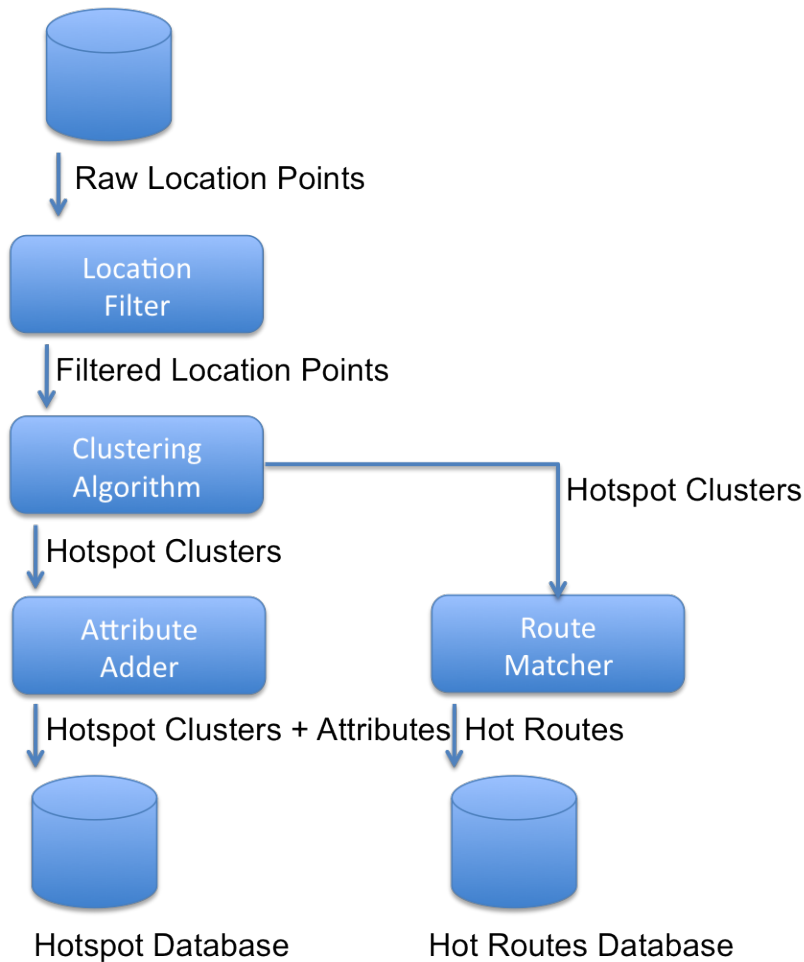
Raw Location Points

Location Filter

Filtered Location Points

Clustering Algorithm

Hotspot Clusters

Hotspot Clusters

Attribute Adder

Route Matcher

Hotspot Clusters + Attributes

Hot Routes

Hotspot Database

Hot Routes Database